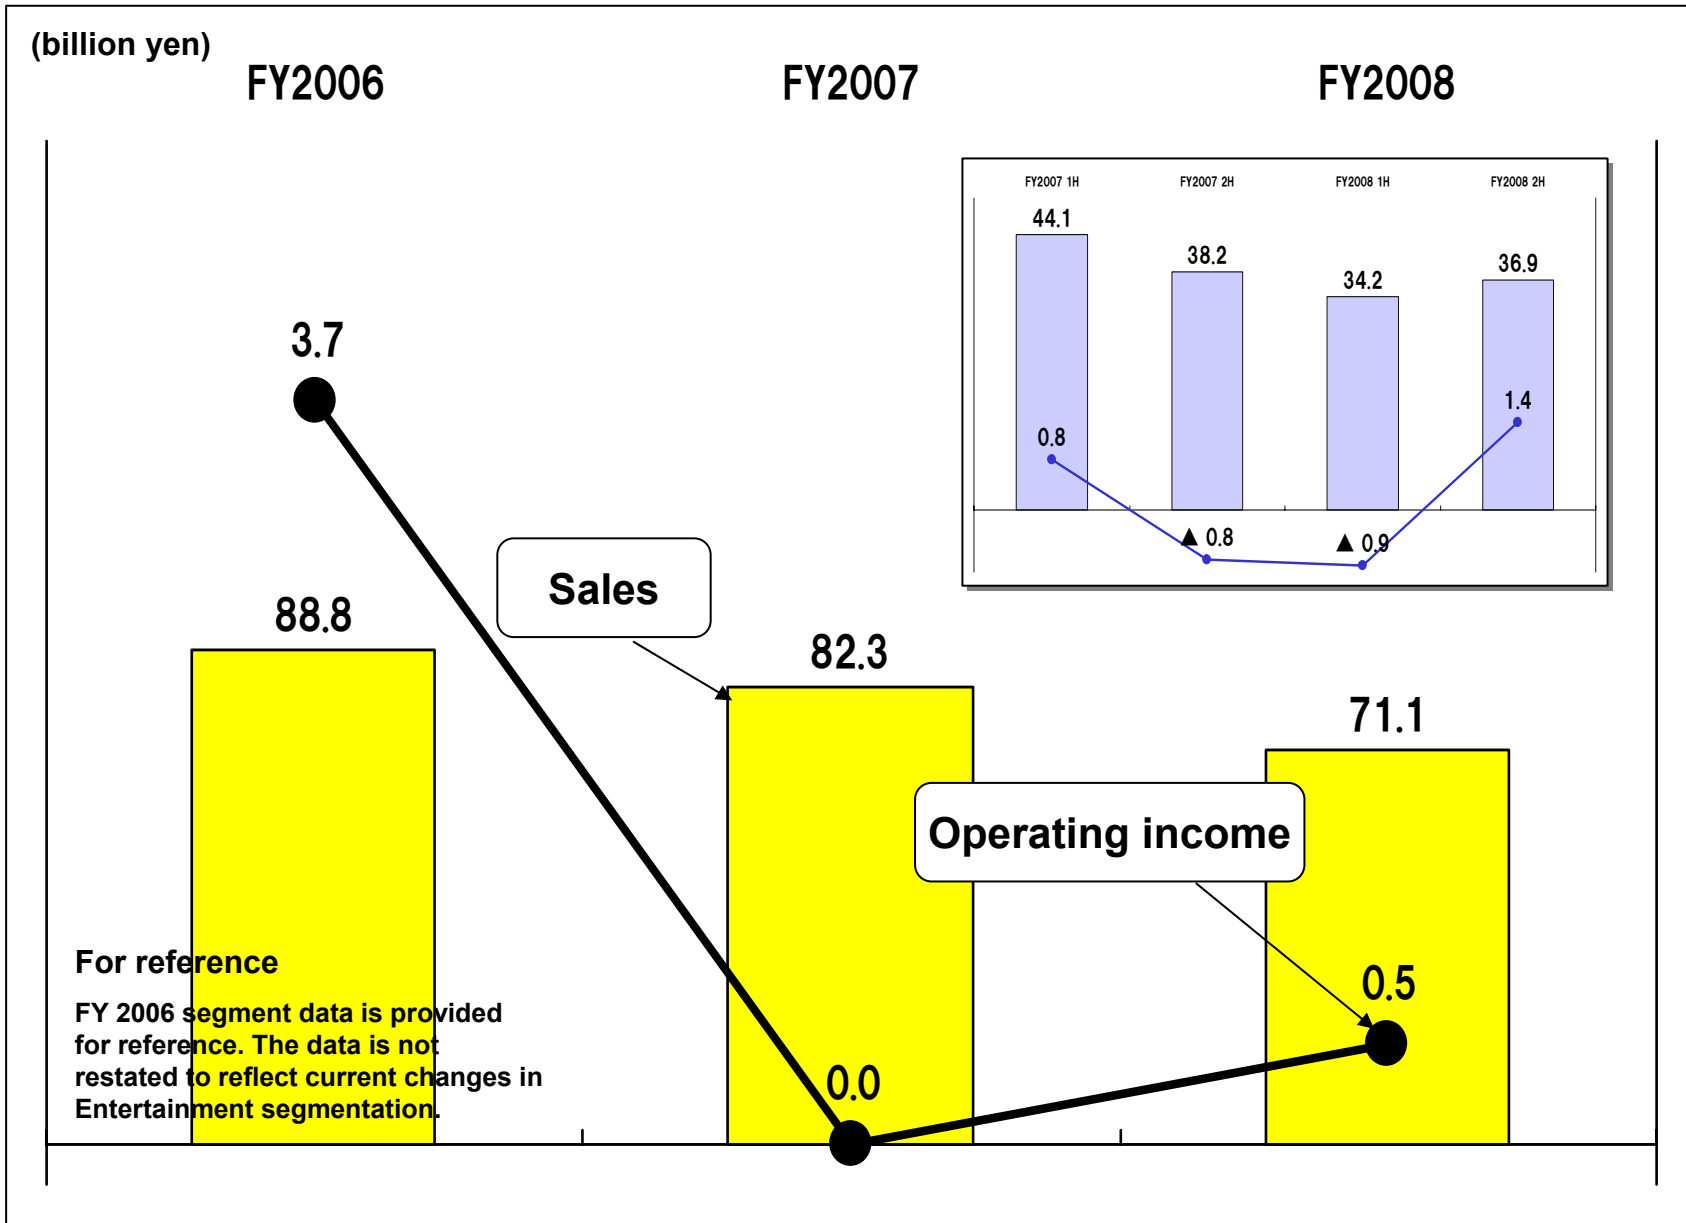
(billion yen)

FY2006

FY2007

FY2008

FY2007 1H

FY2007 2H

FY2008 1H

FY2008 2H

44.1

38.2

34.2

36.9

0.8

▲ 0.8

▲ 0.9

1.4

3.7

Sales

88.8

82.3

71.1

Operating income

0.5

0.0

For reference

FY 2006 segment data is provided for reference. The data is not restated to reflect current changes in Entertainment segmentation.